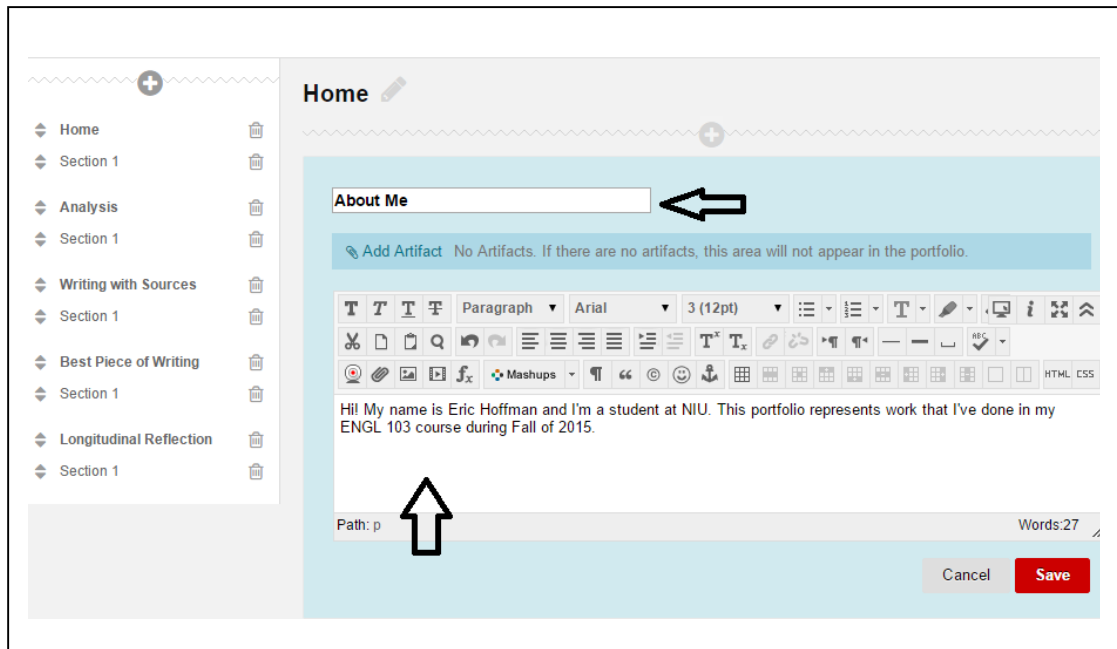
Home
Section 1
Analysis
Section 1
Writing with Sources
Section 1
Best Piece of Writing
Section 1
Longitudinal Reflection
Section 1

Home

About Me

Add Artifact No Artifacts. If there are no artifacts, this area will not appear in the portfolio.

T T T T Paragraph Arial 3 (12pt)

Mashups HTML CSS

Hi! My name is Eric Hoffman and I'm a student at NIU. This portfolio represents work that I've done in my ENGL 103 course during Fall of 2015.

Path: p Words:27

Cancel Save